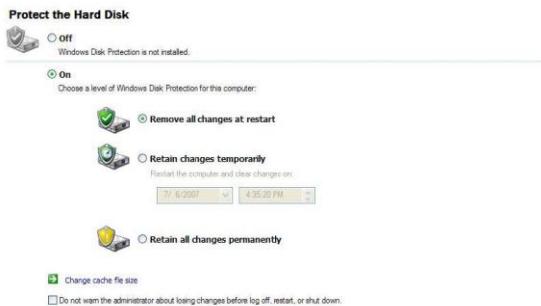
Protect the Hard Disk

Off
Windows Disk Protection is not installed.

On
Choose a level of Windows Disk Protection for this computer:

Remove all changes at restart

Retain changes temporarily
Restart the computer and clear changes on:
7/ 6/2007
4:35:20 PM

Retain all changes permanently

Change cache file size

Do not warn the administrator about losing changes before log off, restart, or shut down.